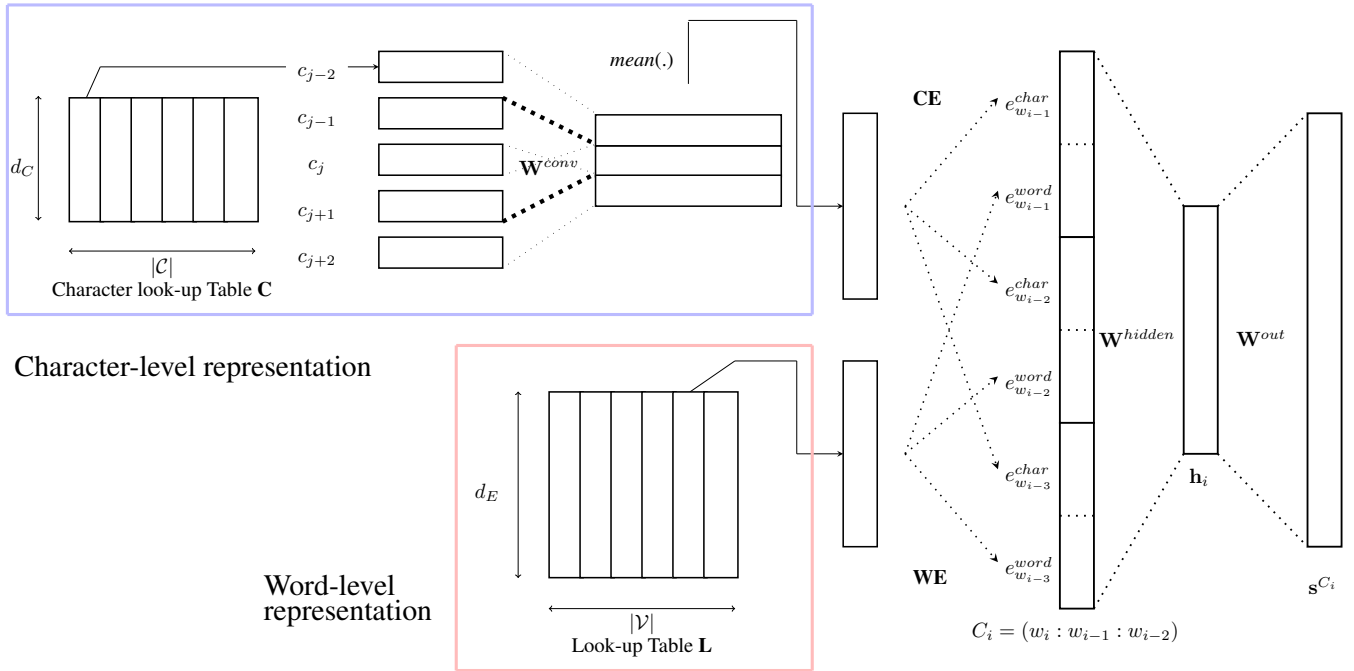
$d_C$

$|\mathcal{C}|$
Character look-up Table **C**

$c_{j-2}$
$c_{j-1}$
$c_j$
$c_{j+1}$
$c_{j+2}$

$\mathbf{W}^{conv}$

*mean*(.)

**CE**

$e^{char}_{w_{i-1}}$
$e^{word}_{w_{i-1}}$
$e^{char}_{w_{i-2}}$
$e^{word}_{w_{i-2}}$
$e^{char}_{w_{i-3}}$
$e^{word}_{w_{i-3}}$

**WE**

$\mathbf{W}^{hidden}$

$\mathbf{W}^{out}$

$\mathbf{h}_i$

$\mathbf{s}^{C_i}$

$C_i = (w_i : w_{i-1} : w_{i-2})$

Character-level representation

$d_E$

$|\mathcal{V}|$
Look-up Table **L**

Word-level representation